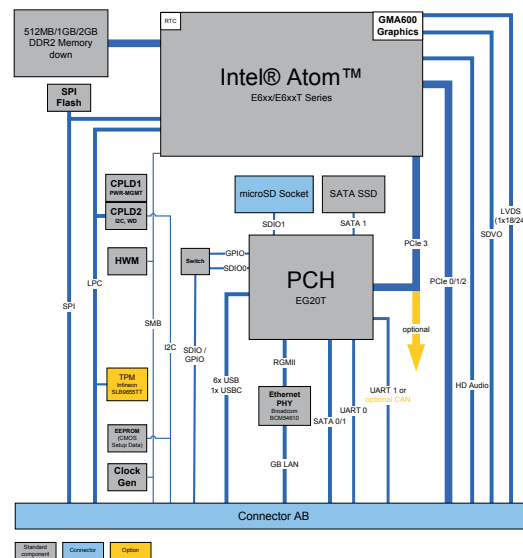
512MB/1GB/2GB DDR2 Memory down

RTC

Intel® Atom™
E6xx/E6xxT Series

GMA600 Graphics

SPI Flash

CPLD1
PWR-MGMT

CPLD2
I2C, WD

HWM

Switch

GPIO

SDIO0

microSD Socket

SDIO1

SATA SSD

SATA 1

PCH
EG20T

PCIe 3

PCIe 0/1/2

SDVO

LVDS (1x18/24

optional

TPM
Infineon SLB9655TT

EEPROM
(CMOS Setup Data)

Clock Gen

SPI

LPC

SMB

I2C

SDIO / GPIO

6x USB
1x USBC

RGMII

Ethernet PHY
Broadcom BCM54610

GB LAN

SATA 0/1

UART 0

UART 1 or optional CAN

HD Audio

Connector AB

Standard component

Connector

Option